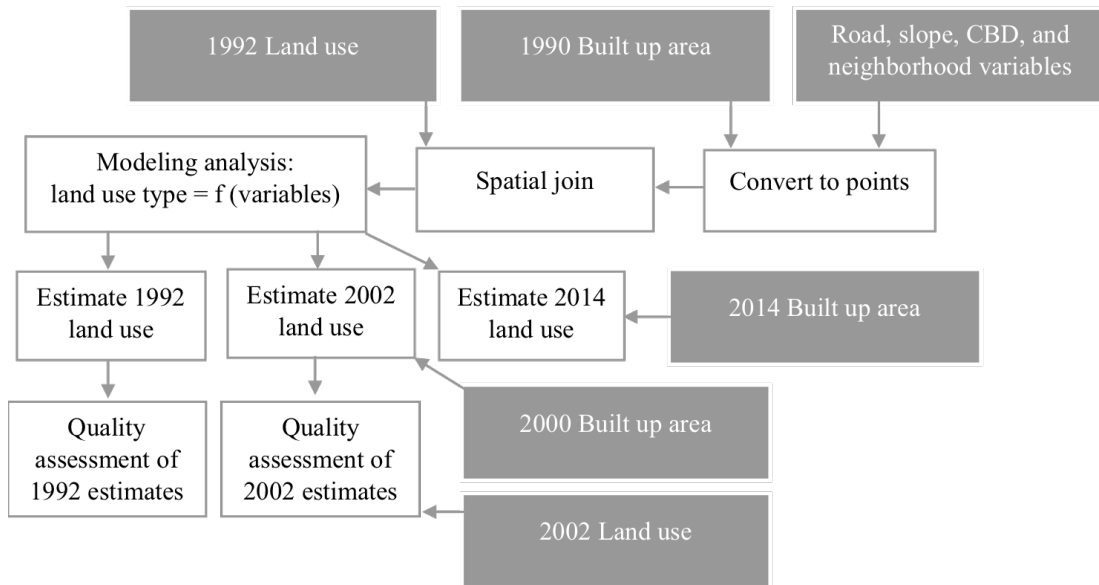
1992 Land use

1990 Built up area

Road, slope, CBD, and neighborhood variables

Modeling analysis: land use type = f (variables)

Spatial join

Convert to points

Estimate 1992 land use

Estimate 2002 land use

Estimate 2014 land use

2014 Built up area

Quality assessment of 1992 estimates

Quality assessment of 2002 estimates

2000 Built up area

2002 Land use